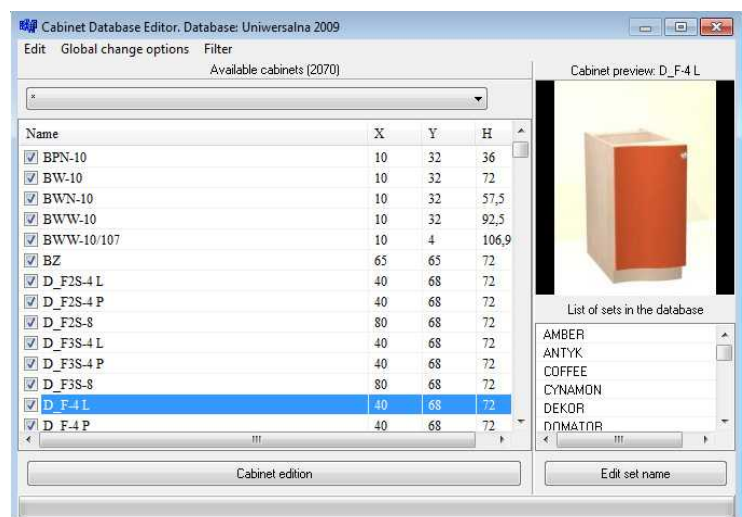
Cabinet Database Editor. Database: Uniwersalna 2009

Edit Global change options Filter

Available cabinets (2070)

*

| Name | X | Y | H |
|---|---|---|---|
| BPN-10 | 10 | 32 | 36 |
| BW-10 | 10 | 32 | 72 |
| BWN-10 | 10 | 32 | 57,5 |
| BWW-10 | 10 | 32 | 92,5 |
| BWW-10/107 | 10 | 4 | 106,9 |
| BZ | 65 | 65 | 72 |
| D_F2S-4 L | 40 | 68 | 72 |
| D_F2S-4 P | 40 | 68 | 72 |
| D_F2S-8 | 80 | 68 | 72 |
| D_F3S-4 L | 40 | 68 | 72 |
| D_F3S-4 P | 40 | 68 | 72 |
| D_F3S-8 | 80 | 68 | 72 |
| D_F-4 L | 40 | 68 | 72 |
| D_F-4 P | 40 | 68 | 72 |

Cabinet preview: D_F-4 L

List of sets in the database

AMBER
ANTYK
COFFEE
CYNAMON
DEKOR
DOMATOR

Cabinet edition

Edit set name